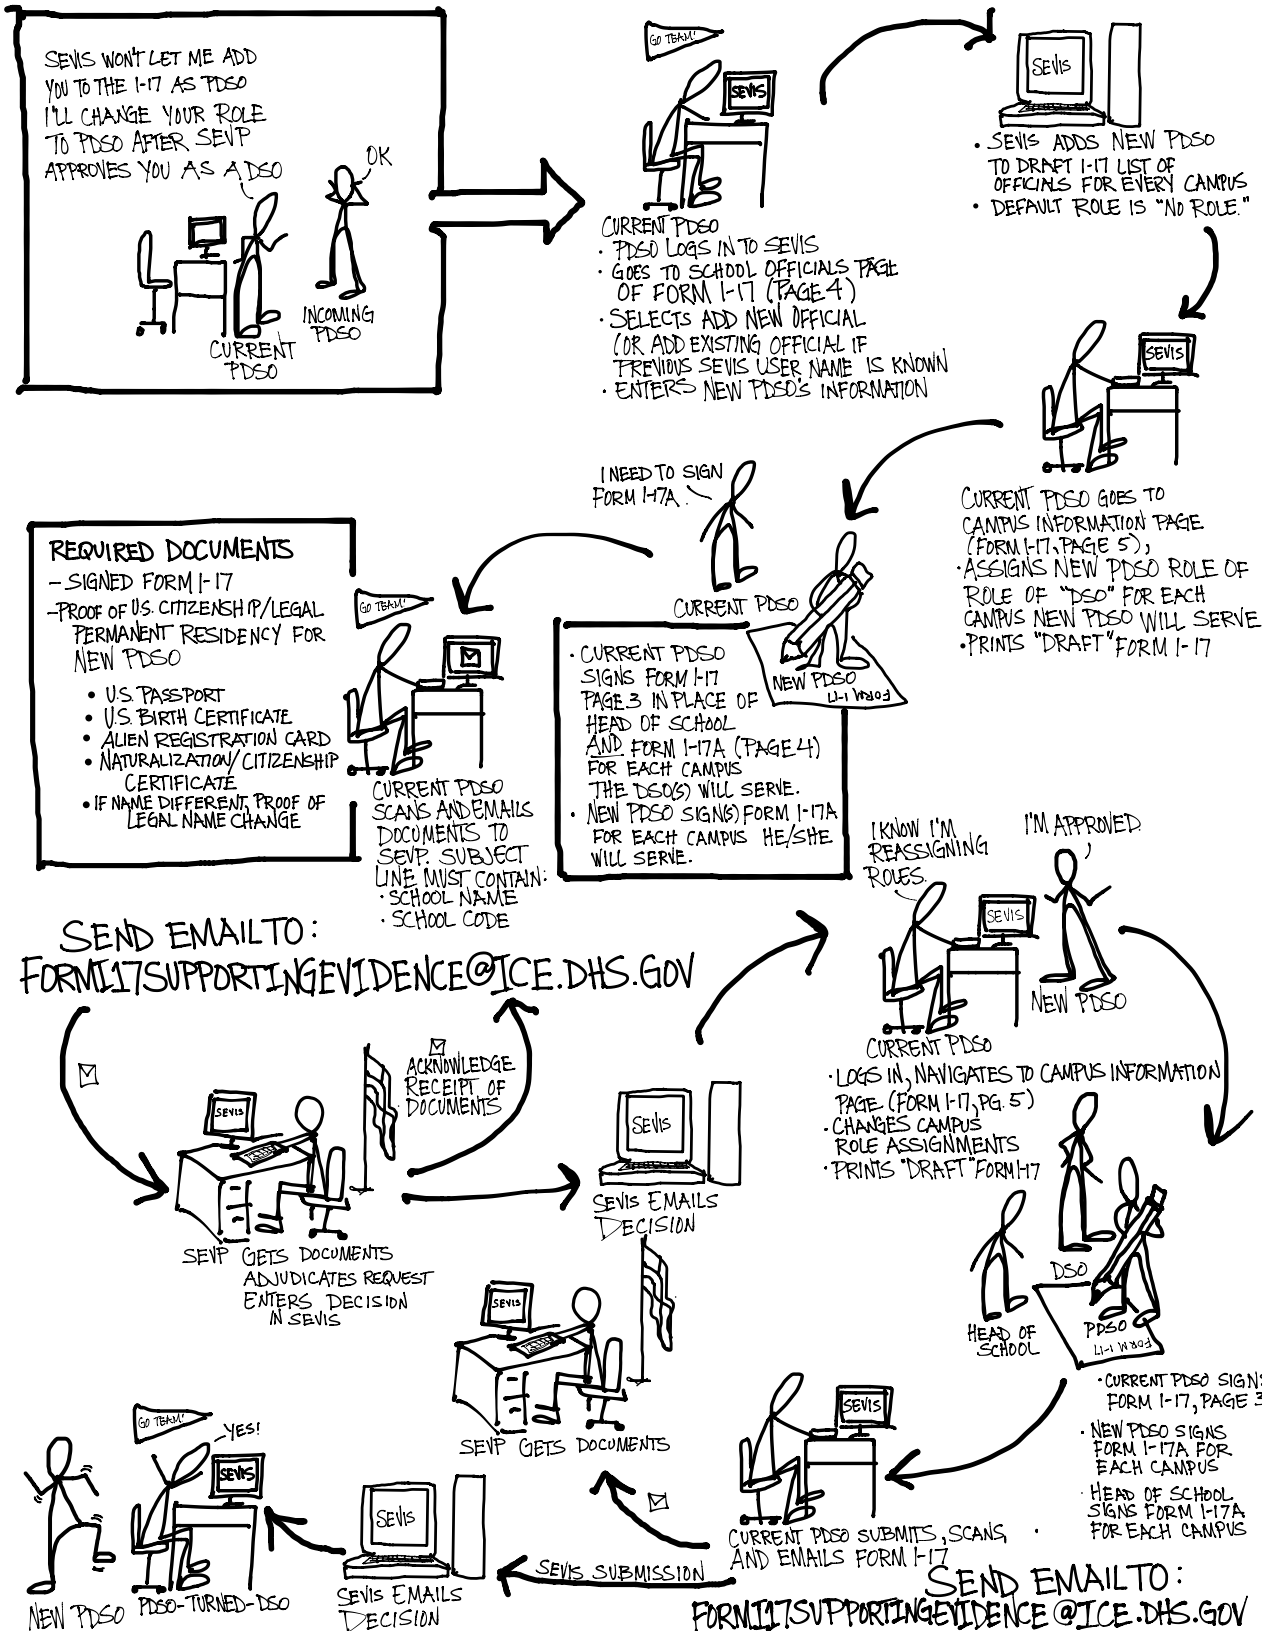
SEVIS WON'T LET ME ADD YOU TO THE I-17 AS PDSO I'LL CHANGE YOUR ROLE TO PDSO AFTER SEVP APPROVES YOU AS A DSO

OK

CURRENT PDSO

INCOMING PDSO

GO TEAM!

SEVIS

CURRENT PDSO
· PDSO LOGS IN TO SEVIS
· GOES TO SCHOOL OFFICIALS PAGE OF FORM I-17 (PAGE 4)
· SELECTS ADD NEW OFFICIAL (OR ADD EXISTING OFFICIAL IF PREVIOUS SEVIS USER NAME IS KNOWN
· ENTERS NEW PDSO'S INFORMATION

SEVIS

· SEVIS ADDS NEW PDSO TO DRAFT I-17 LIST OF OFFICIALS FOR EVERY CAMPUS
· DEFAULT ROLE IS "NO ROLE."

SEVIS

CURRENT PDSO GOES TO CAMPUS INFORMATION PAGE (FORM I-17, PAGE 5),
· ASSIGNS NEW PDSO ROLE OF ROLE OF "DSO" FOR EACH CAMPUS NEW PDSO WILL SERVE
· PRINTS "DRAFT" FORM I-17

I NEED TO SIGN FORM I-17A.

CURRENT PDSO

NEW PDSO

FORM I-17

· CURRENT PDSO SIGNS FORM I-17 PAGE 3 IN PLACE OF HEAD OF SCHOOL AND FORM I-17A (PAGE 4) FOR EACH CAMPUS THE DSO(S) WILL SERVE.
· NEW PDSO SIGN(S) FORM I-17A FOR EACH CAMPUS HE/SHE WILL SERVE.

REQUIRED DOCUMENTS
– SIGNED FORM I-17
– PROOF OF U.S. CITIZENSHIP/LEGAL PERMANENT RESIDENCY FOR NEW PDSO
• U.S. PASSPORT
• U.S. BIRTH CERTIFICATE
• ALIEN REGISTRATION CARD
• NATURALIZATION/CITIZENSHIP CERTIFICATE
• IF NAME DIFFERENT, PROOF OF LEGAL NAME CHANGE

GO TEAM!

CURRENT PDSO SCANS AND EMAILS DOCUMENTS TO SEVP. SUBJECT LINE MUST CONTAIN:
· SCHOOL NAME
· SCHOOL CODE

SEND EMAILTO:
FORMI17SUPPORTINGEVIDENCE@ICE.DHS.GOV

I KNOW I'M REASSIGNING ROLES.

I'M APPROVED.

SEVIS

NEW PDSO

CURRENT PDSO
· LOGS IN, NAVIGATES TO CAMPUS INFORMATION PAGE (FORM I-17, PG. 5)
· CHANGES CAMPUS ROLE ASSIGNMENTS
· PRINTS "DRAFT" FORM I-17

ACKNOWLEDGE RECEIPT OF DOCUMENTS

SEVIS

SEVP GETS DOCUMENTS ADJUDICATES REQUEST ENTERS DECISION IN SEVIS

SEVIS

SEVIS EMAILS DECISION

DSO

HEAD OF SCHOOL

PDSO

FORM I-17

· CURRENT PDSO SIGNS FORM I-17, PAGE 3
· NEW PDSO SIGNS FORM I-17A FOR EACH CAMPUS
· HEAD OF SCHOOL SIGNS FORM I-17A FOR EACH CAMPUS

SEVIS

SEVP GETS DOCUMENTS

SEVIS

CURRENT PDSO SUBMITS, SCANS, AND EMAILS FORM I-17

GO TEAM!

YES!

SEVIS

SEVIS

SEVIS EMAILS DECISION

SEVIS SUBMISSION

NEW PDSO

PDSO-TURNED-DSO

SEND EMAILTO:
FORMI17SUPPORTINGEVIDENCE@ICE.DHS.GOV